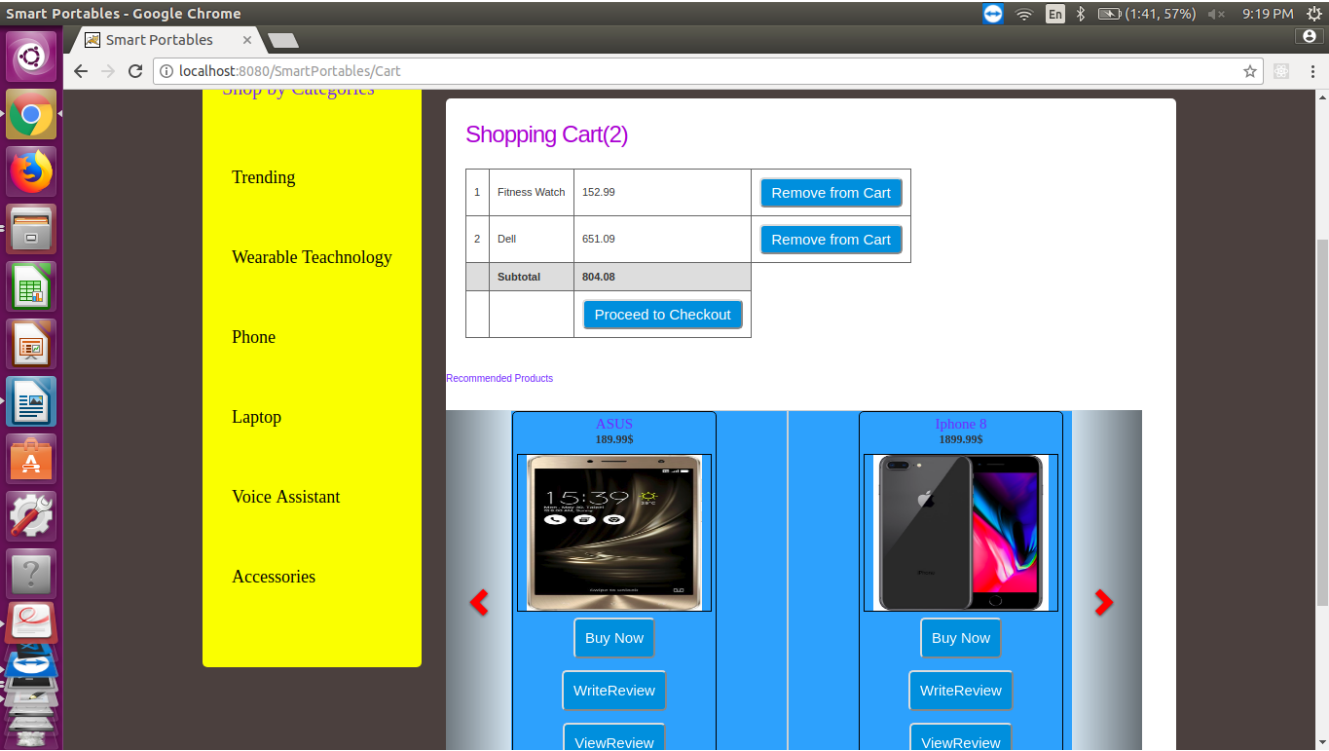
Smart Portables - Google Chrome

En (1:41, 57%) 9:19 PM

Smart Portables

localhost:8080/SmartPortables/Cart

Shop by Categories

Trending

Wearable Teachnology

Phone

Laptop

Voice Assistant

Accessories

Shopping Cart(2)

| 1 | Fitness Watch | 152.99 | Remove from Cart |
|---|---|---|---|
| 2 | Dell | 651.09 | Remove from Cart |
| | Subtotal | 804.08 | |
| | | Proceed to Checkout | |

Recommended Products

ASUS
189.99$

15:39

Buy Now

WriteReview

ViewReview

Iphone 8
1899.99$

Buy Now

WriteReview

ViewReview